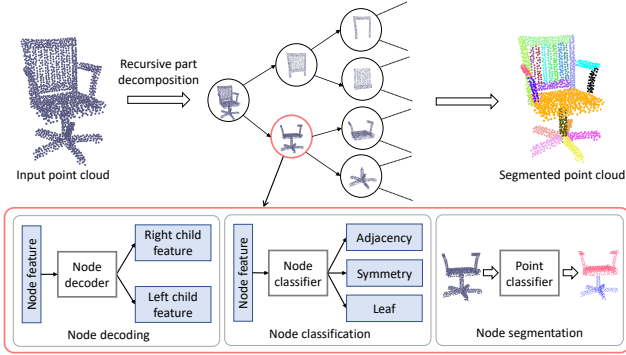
Recursive part decomposition

Input point cloud

Segmented point cloud

Node feature

Node decoder

Right child feature

Left child feature

Node decoding

Node feature

Node classifier

Adjacency

Symmetry

Leaf

Node classification

Point classifier

Node segmentation